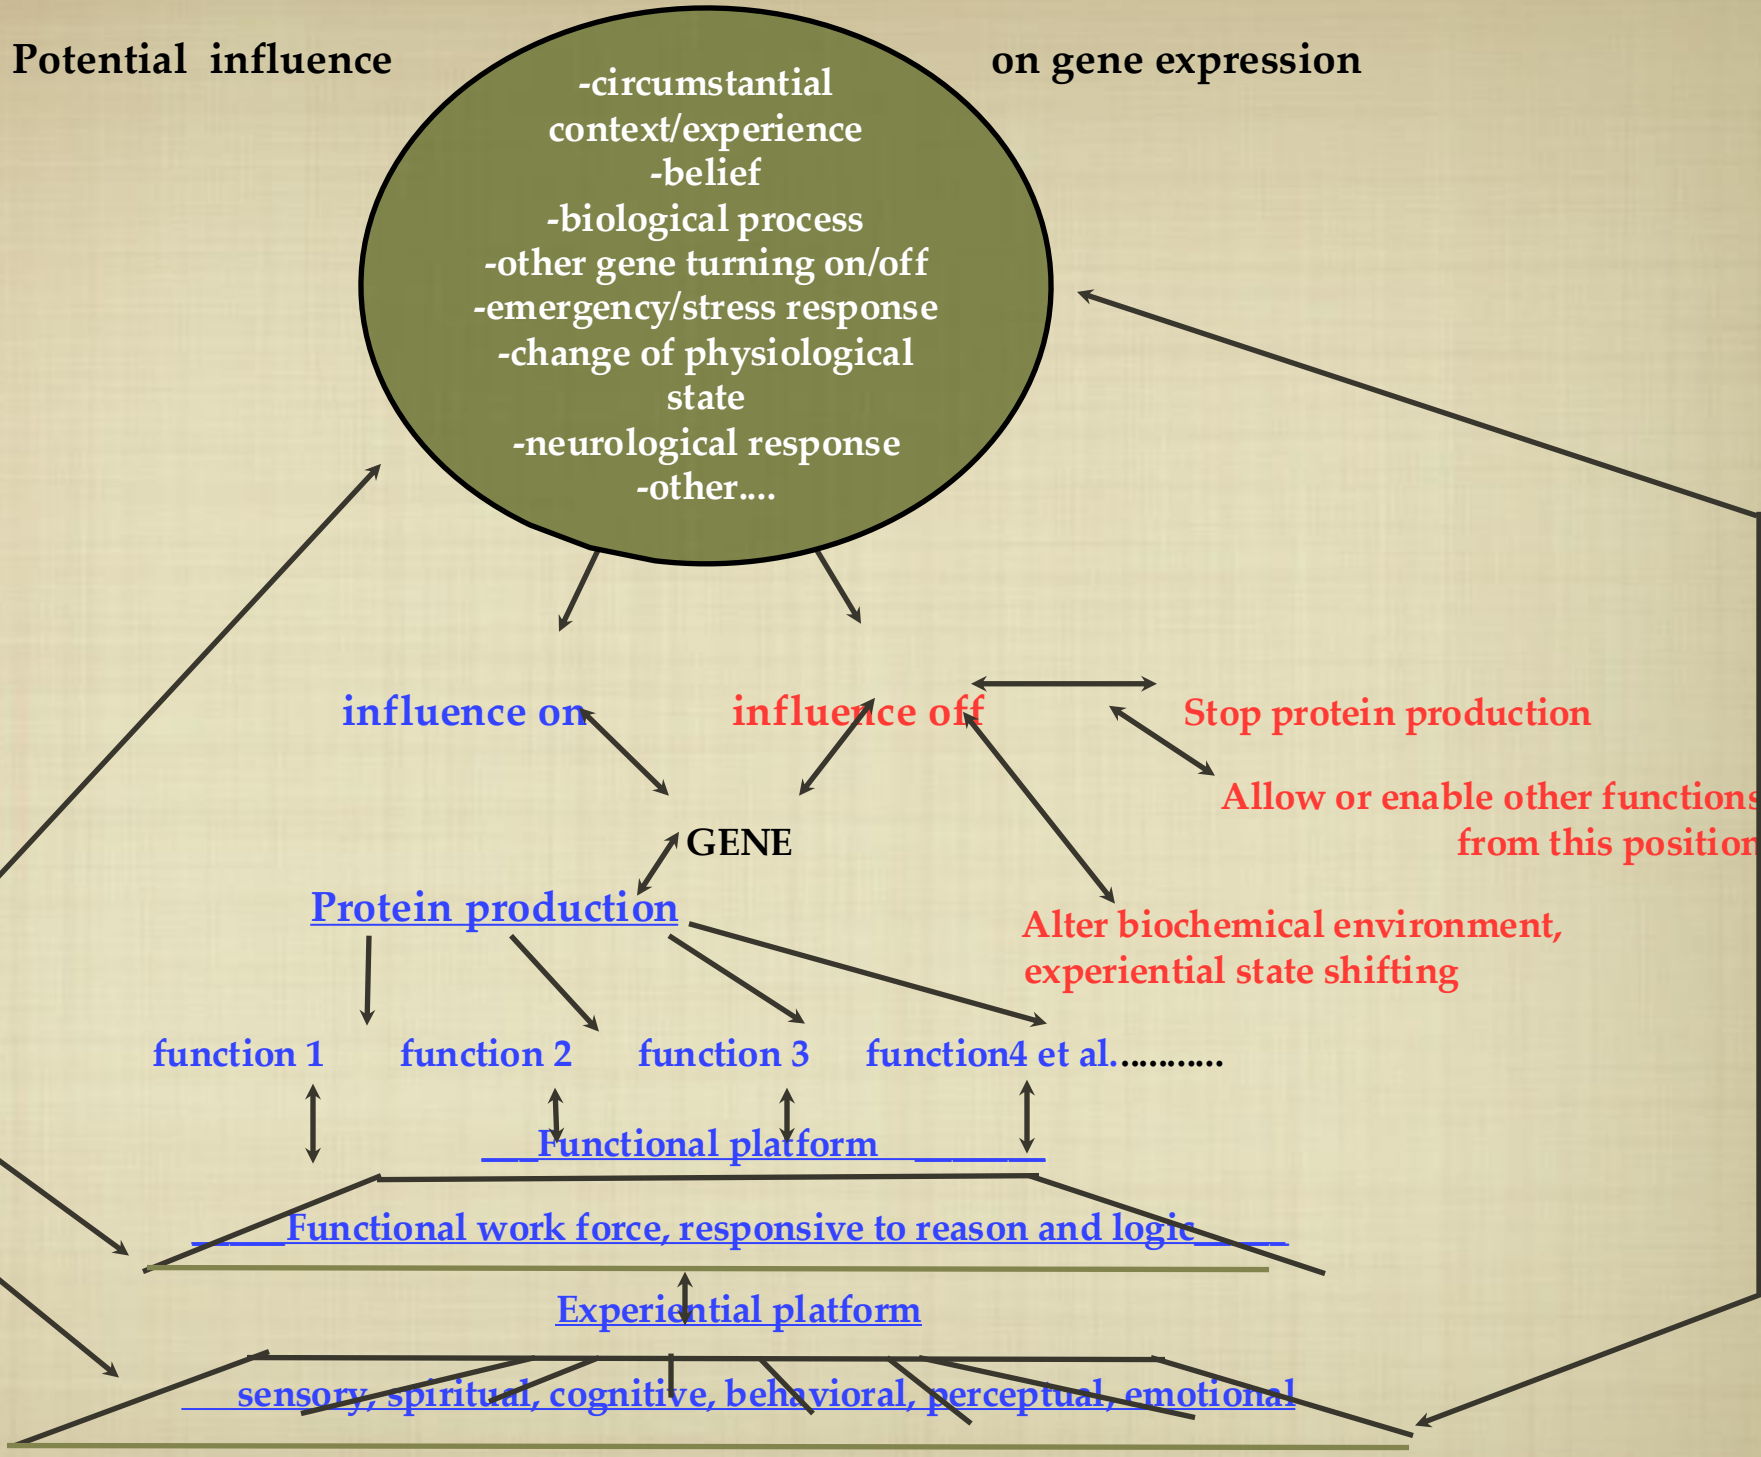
Potential influence on gene expression

-circumstantial context/experience
-belief
-biological process
-other gene turning on/off
-emergency/stress response
-change of physiological state
-neurological response
-other....

influence on

influence off

Stop protein production

Allow or enable other functions from this position

GENE

Protein production

Alter biochemical environment, experiential state shifting

function 1 function 2 function 3 function4 et al...........

Functional platform

Functional work force, responsive to reason and logic

Experiential platform

sensory, spiritual, cognitive, behavioral, perceptual, emotional